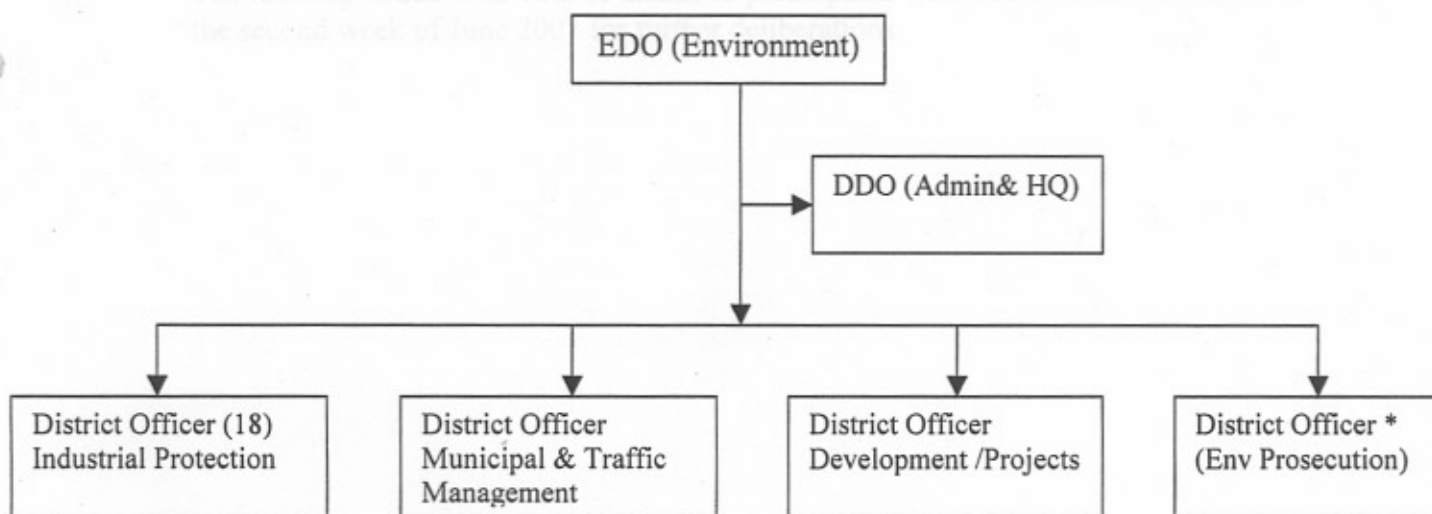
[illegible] the second week of June 200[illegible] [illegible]

EDO (Environment)

DDO (Admin& HQ)

District Officer (18) Industrial Protection

District Officer Municipal & Traffic Management

District Officer Development /Projects

District Officer * (Env Prosecution)